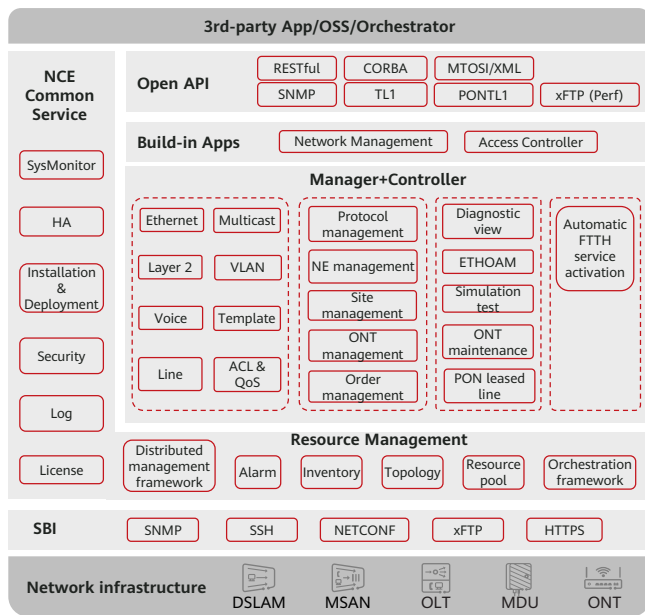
3rd-party App/OSS/Orchestrator

NCE Common Service

SysMonitor

HA

Installation & Deployment

Security

Log

License

Open API

RESTful

CORBA

MTOSI/XML

SNMP

TL1

PONTL1

xFTP (Perf)

Build-in Apps

Network Management

Access Controller

Manager+Controller

Ethernet

Multicast

Layer 2

VLAN

Voice

Template

Line

ACL & QoS

Protocol management

NE management

Site management

ONT management

Order management

Diagnostic view

ETHOAM

Simulation test

ONT maintenance

PON leased line

Automatic FTTH service activation

Resource Management

Distributed management framework

Alarm

Inventory

Topology

Resource pool

Orchestration framework

SBI

SNMP

SSH

NETCONF

xFTP

HTTPS

Network infrastructure

DSLAM

MSAN

OLT

MDU

ONT